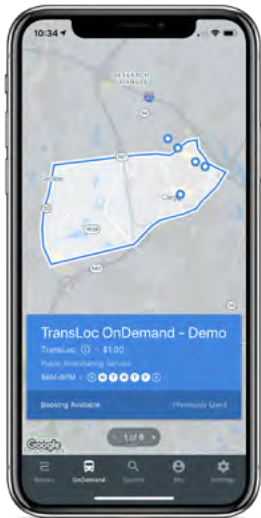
10:34

RESEARCH TRIANGLE

Carrboro

Chapel Hill

TransLoc OnDemand - Demo

TransLoc ⓘ · $1.00

Public Ridesharing Service

9AM-8PM · S M T W T F S

Booking Available

Previously Used

Google

1 of 8

Routes

OnDemand

Search

Me

Settings